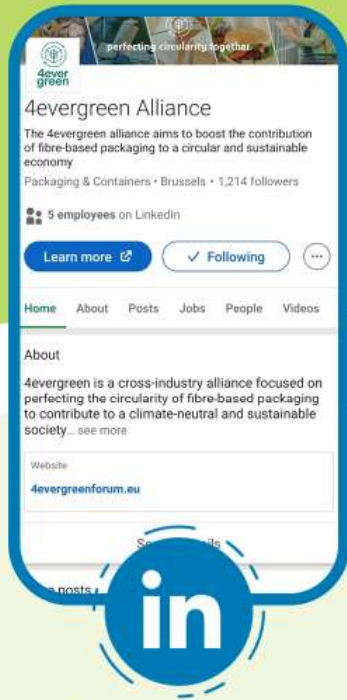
perfecting circularity together

4ever green

4evergreen Alliance

The 4evergreen alliance aims to boost the contribution of fibre-based packaging to a circular and sustainable economy

Packaging & Containers • Brussels • 1,214 followers

5 employees on LinkedIn

Learn more

✓ Following

Home About Posts Jobs People Videos

About

4evergreen is a cross-industry alliance focused on perfecting the circularity of fibre-based packaging to contribute to a climate-neutral and sustainable society... see more

Website

4evergreenforum.eu

Se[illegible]ils

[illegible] posts

in